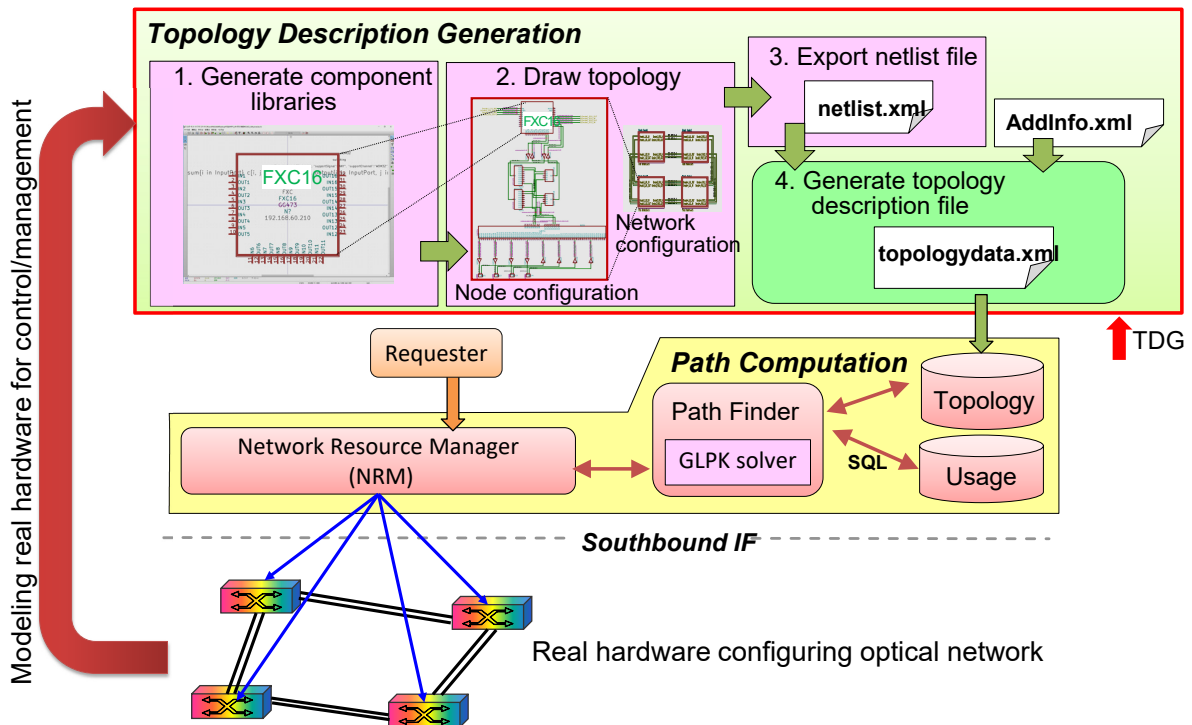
Topology Description Generation

1. Generate component libraries

FXC16
FXC
FXC16
GG473
NT
192.168.60.210

2. Draw topology

FXC16

Network configuration

Node configuration

3. Export netlist file

netlist.xml

AddInfo.xml

4. Generate topology description file

topologydata.xml

TDG

Modeling real hardware for control/management

Requester

Path Computation

Path Finder

GLPK solver

Topology

SQL

Usage

Network Resource Manager (NRM)

Southbound IF

Real hardware configuring optical network